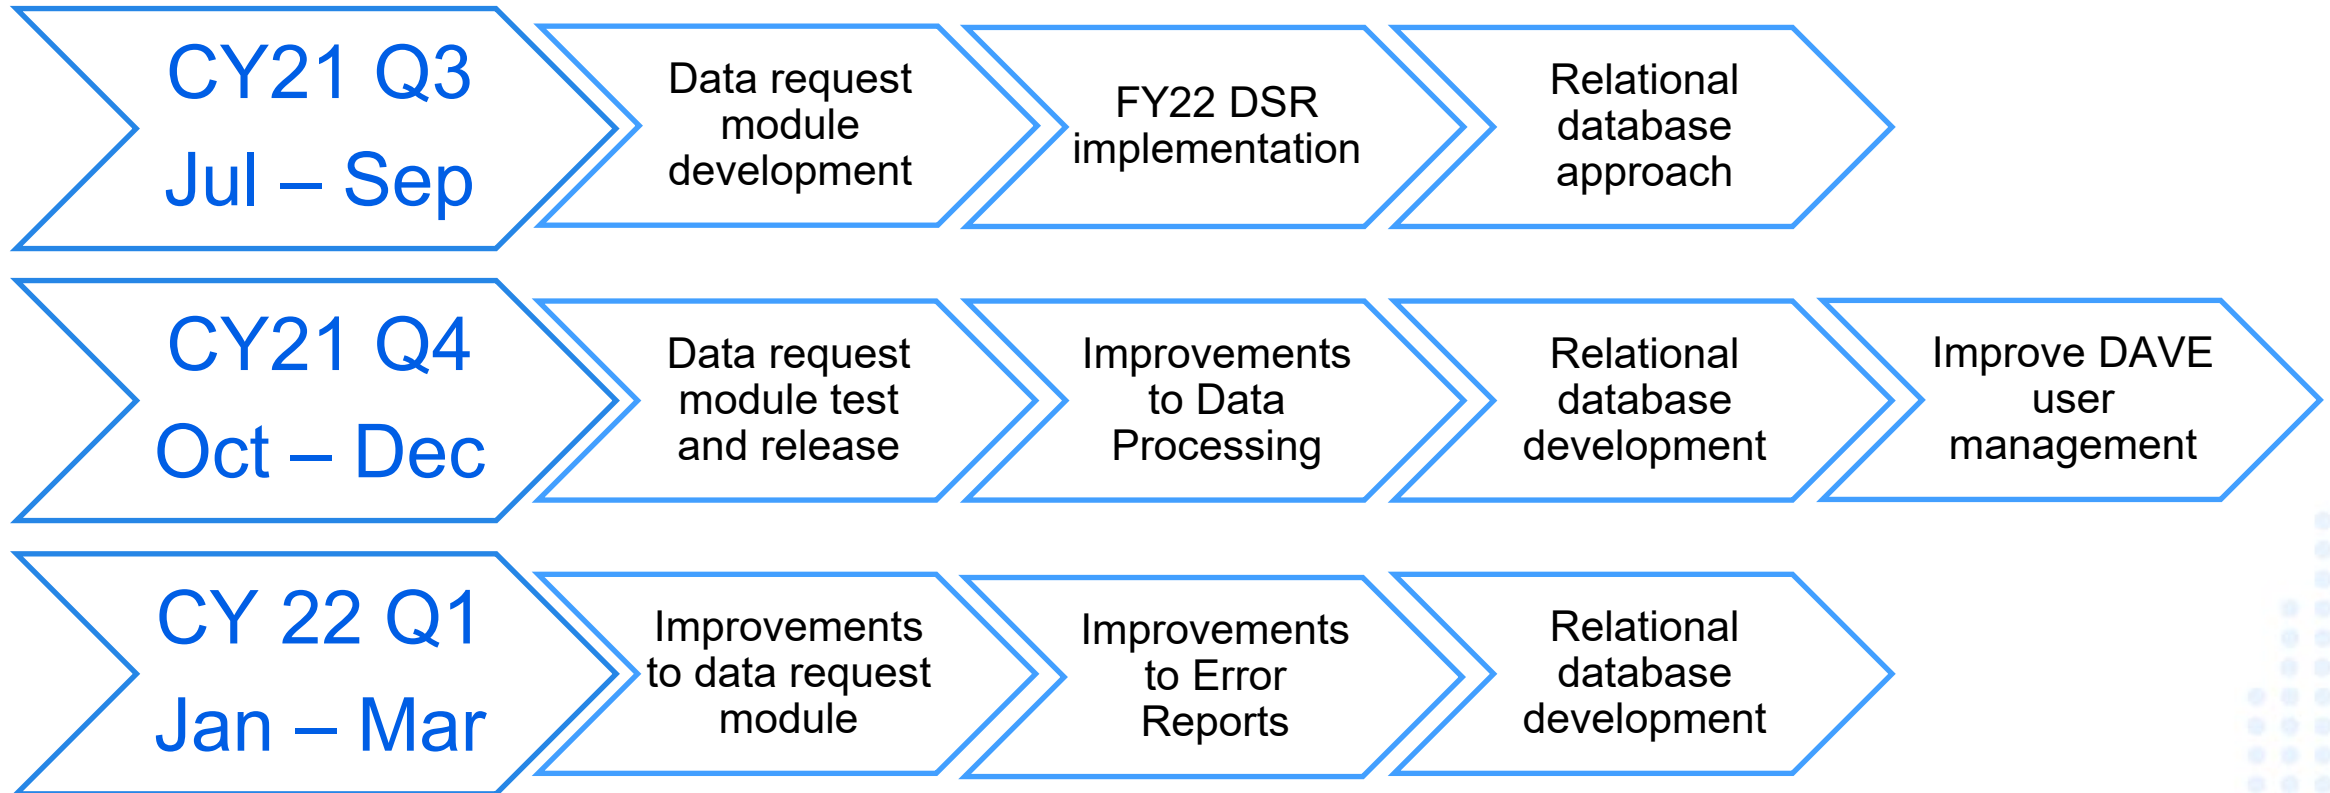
CY21 Q3
Jul – Sep

Data request module development

FY22 DSR implementation

Relational database approach

CY21 Q4
Oct – Dec

Data request module test and release

Improvements to Data Processing

Relational database development

Improve DAVE user management

CY 22 Q1
Jan – Mar

Improvements to data request module

Improvements to Error Reports

Relational database development